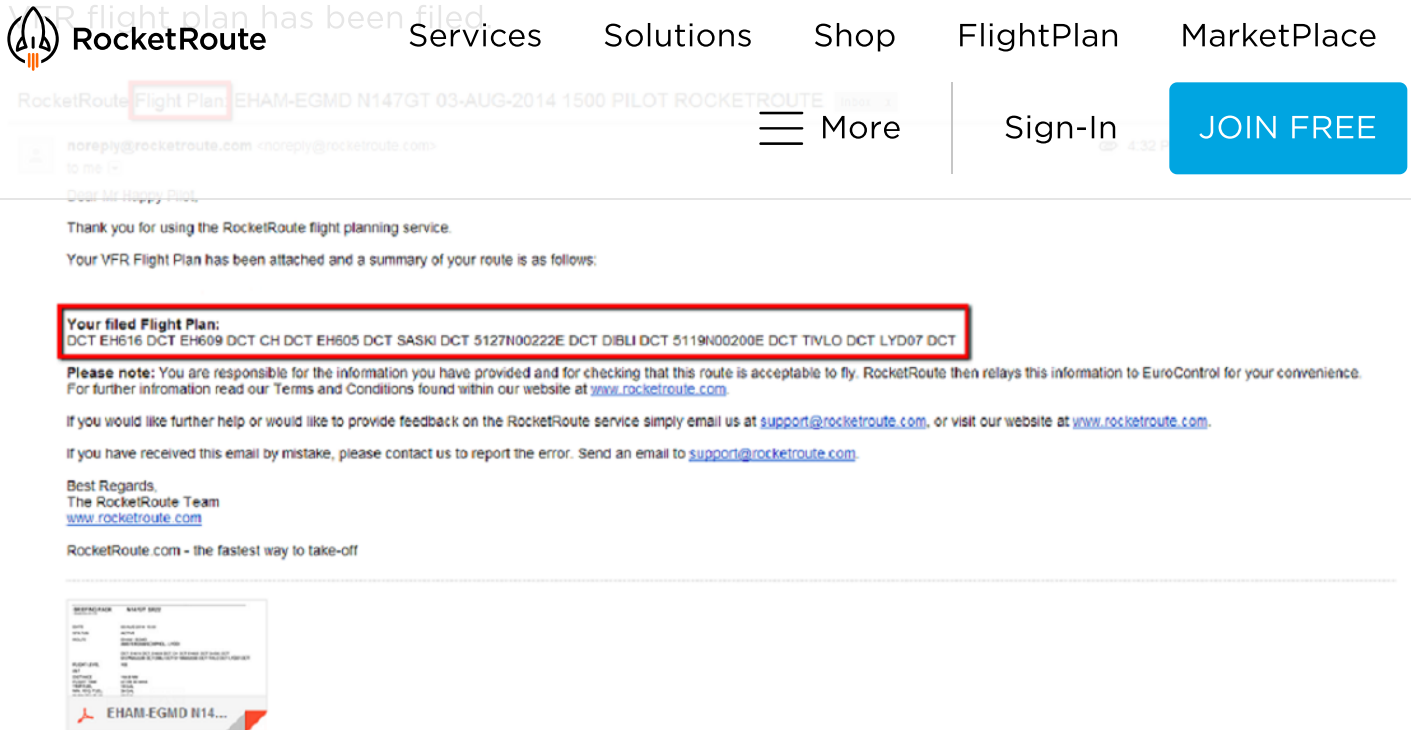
RocketRoute Services Solutions Shop FlightPlan MarketPlace

More Sign-In JOIN FREE

VFR flight plan has been filed

RocketRoute Flight Plan: EHAM-EGMD N147GT 03-AUG-2014 1500 PILOT ROCKETROUTE

noreply@rocketroute.com <noreply@rocketroute.com>
to me

4:32 PM

Dear Mr Happy Pilot,

Thank you for using the RocketRoute flight planning service.

Your VFR Flight Plan has been attached and a summary of your route is as follows:

Your filed Flight Plan:
DCT EH616 DCT EH609 DCT CH DCT EH605 DCT SASKI DCT 5127N00222E DCT DIBLI DCT 5119N00200E DCT TIVLO DCT LYD07 DCT

Please note: You are responsible for the information you have provided and for checking that this route is acceptable to fly. RocketRoute then relays this information to EuroControl for your convenience. For further infromation read our Terms and Conditions found within our website at www.rocketroute.com.

If you would like further help or would like to provide feedback on the RocketRoute service simply email us at support@rocketroute.com, or visit our website at www.rocketroute.com.

If you have received this email by mistake, please contact us to report the error. Send an email to support@rocketroute.com.

Best Regards,
The RocketRoute Team
www.rocketroute.com

RocketRoute.com - the fastest way to take-off

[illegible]

EHAM-EGMD N14...